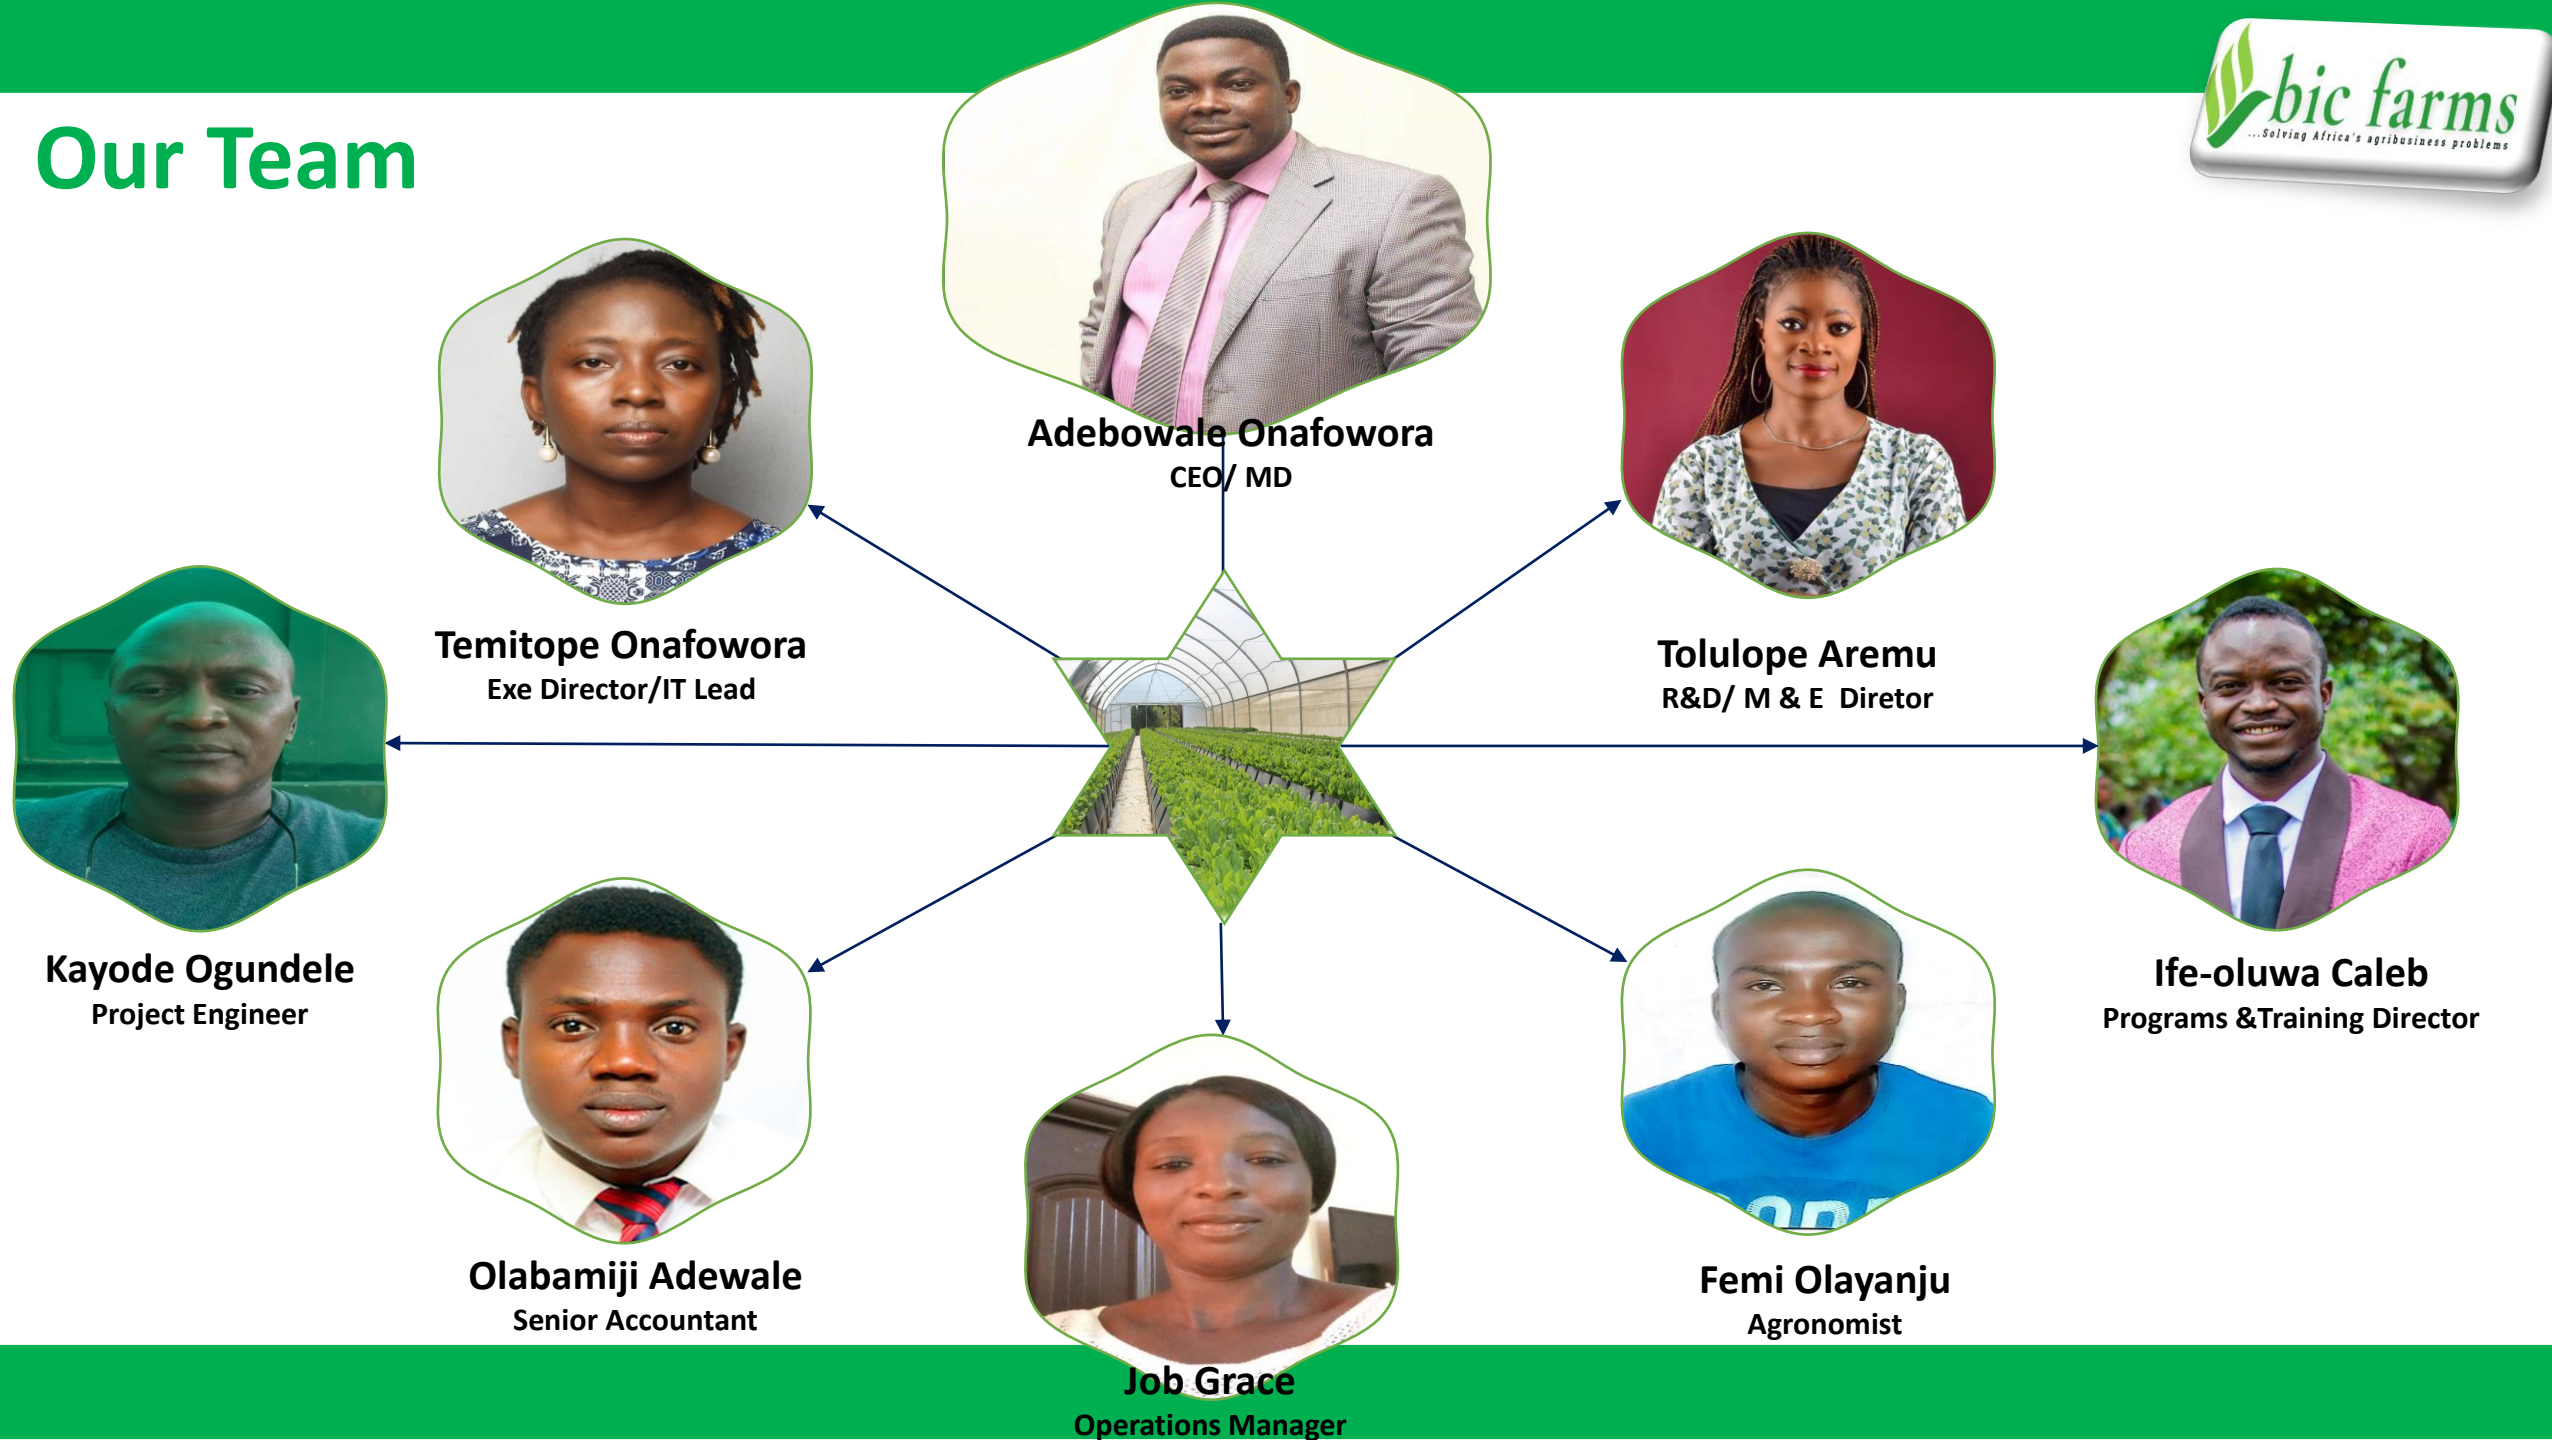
Our Team

bic farms
...Solving Africa's agribusiness problems

Adebowale Onafowora
CEO/ MD

Temitope Onafowora
Exe Director/IT Lead

Tolulope Aremu
R&D/ M & E Diretor

Kayode Ogundele
Project Engineer

Ife-oluwa Caleb
Programs &Training Director

Olabamiji Adewale
Senior Accountant

Femi Olayanju
Agronomist

Job Grace
Operations Manager